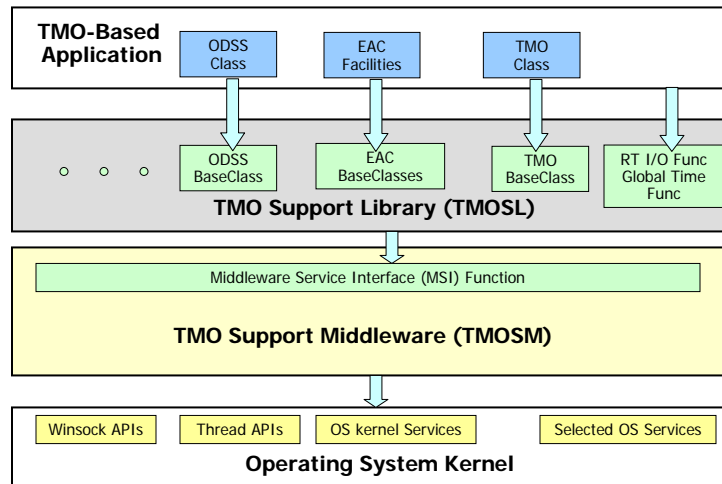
TMO-Based Application

ODSS Class

EAC Facilities

TMO Class

ODSS BaseClass

EAC BaseClasses

TMO BaseClass

RT I/O Func Global Time Func

TMO Support Library (TMOSL)

Middleware Service Interface (MSI) Function

TMO Support Middleware (TMOSM)

Winsock APIs

Thread APIs

OS kernel Services

Selected OS Services

Operating System Kernel